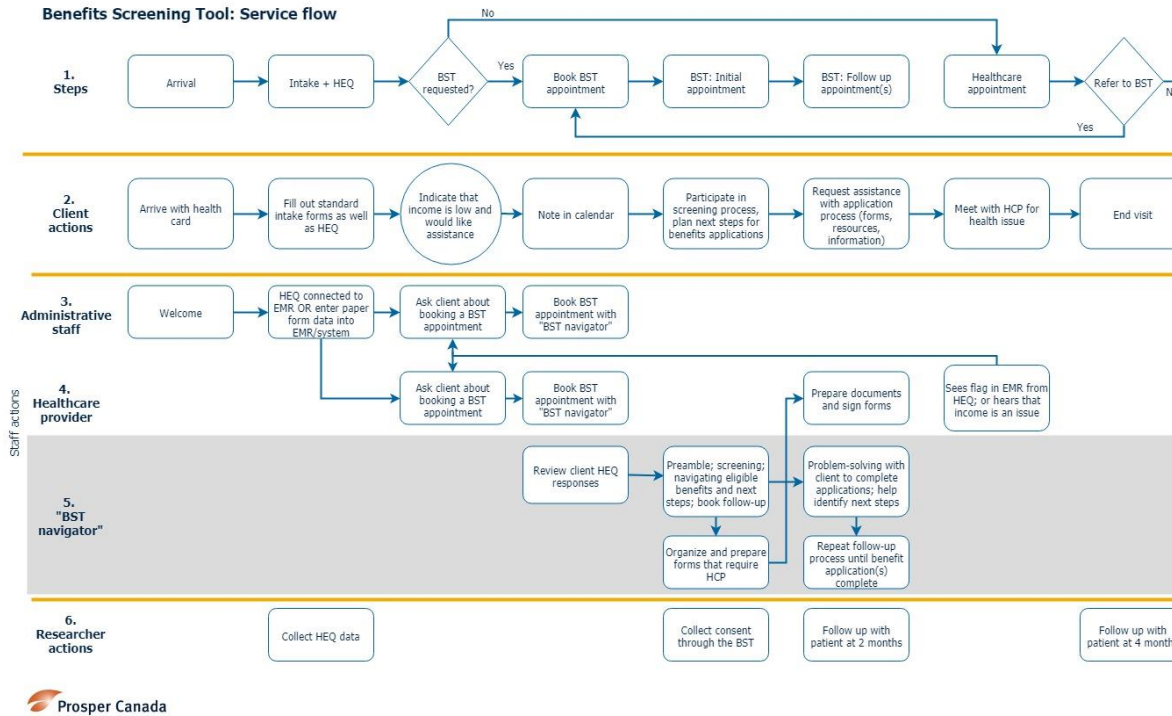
Benefits Screening Tool: Service flow

1. Steps

Arrival

Intake + HEQ

BST requested?

No

Yes

Book BST appointment

BST: Initial appointment

BST: Follow up appointment(s)

Healthcare appointment

Refer to BST

N

Yes

2. Client actions

Arrive with health card

Fill out standard intake forms as well as HEQ

Indicate that income is low and would like assistance

Note in calendar

Participate in screening process, plan next steps for benefits applications

Request assistance with application process (forms, resources, information)

Meet with HCP for health issue

End visit

3. Administrative staff

Welcome

HEQ connected to EMR OR enter paper form data into EMR/system

Ask client about booking a BST appointment

Book BST appointment with "BST navigator"

Staff actions

4. Healthcare provider

Ask client about booking a BST appointment

Book BST appointment with "BST navigator"

Prepare documents and sign forms

Sees flag in EMR from HEQ; or hears that income is an issue

5. "BST navigator"

Review client HEQ responses

Preamble; screening; navigating eligible benefits and next steps; book follow-up

Problem-solving with client to complete applications; help identify next steps

Organize and prepare forms that require HCP

Repeat follow-up process until benefit application(s) complete

6. Researcher actions

Collect HEQ data

Collect consent through the BST

Follow up with patient at 2 months

Follow up with patient at 4 month

Prosper Canada